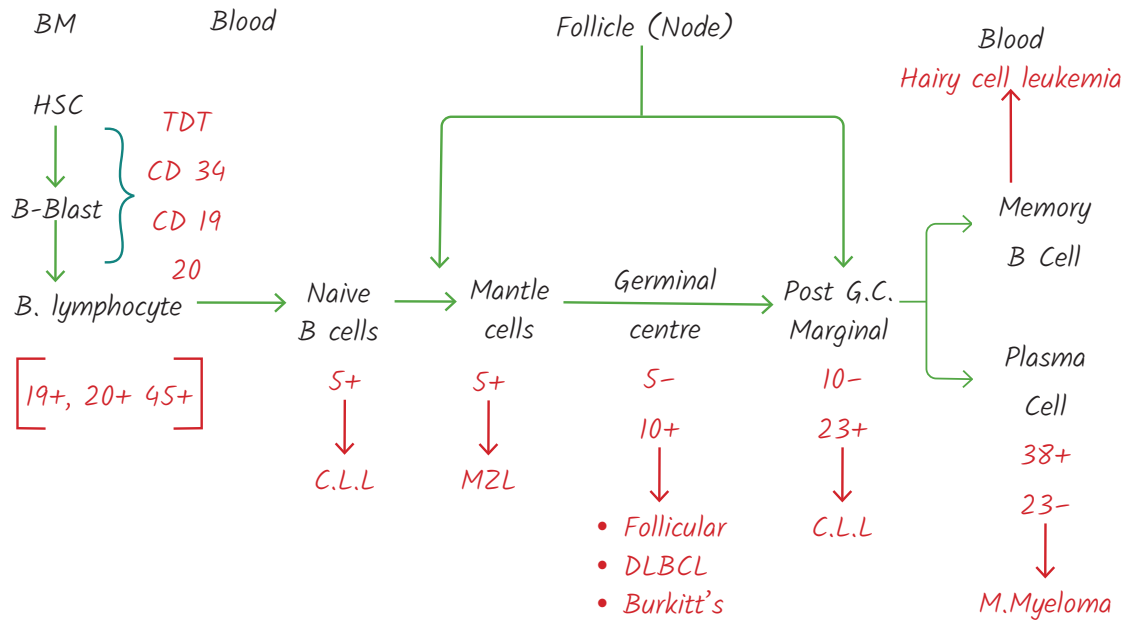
BM Blood

HSC

B-Blast

B. lymphocyte

TDT
CD 34
CD 19
20

19+, 20+ 45+

Follicle (Node)

Naive B cells
5+
C.L.L

Mantle cells
5+
MZL

Germinal centre
5-
10+
• Follicular
• DLBCL
• Burkitt's

Post G.C. Marginal
10-
23+
C.L.L

Blood
Hairy cell leukemia

Memory B Cell

Plasma Cell
38+
23-
M.Myeloma